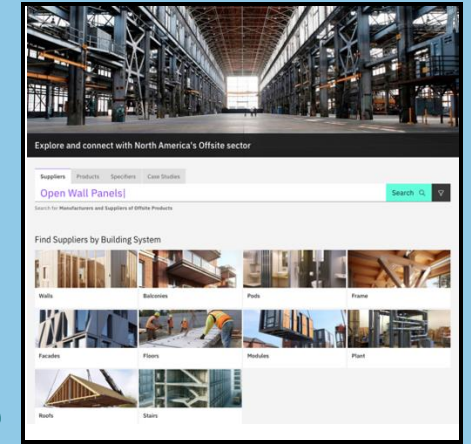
Explore and connect with North America's Offsite sector

Suppliers Products Specifiers Case Studies

Open Wall Panels|

Search

Search for Manufacturers and Suppliers of Offsite Products

Find Suppliers by Building System

Walls

Balconies

Pods

Frame

Facades

Floors

Modules

Plant

Roofs

Stairs